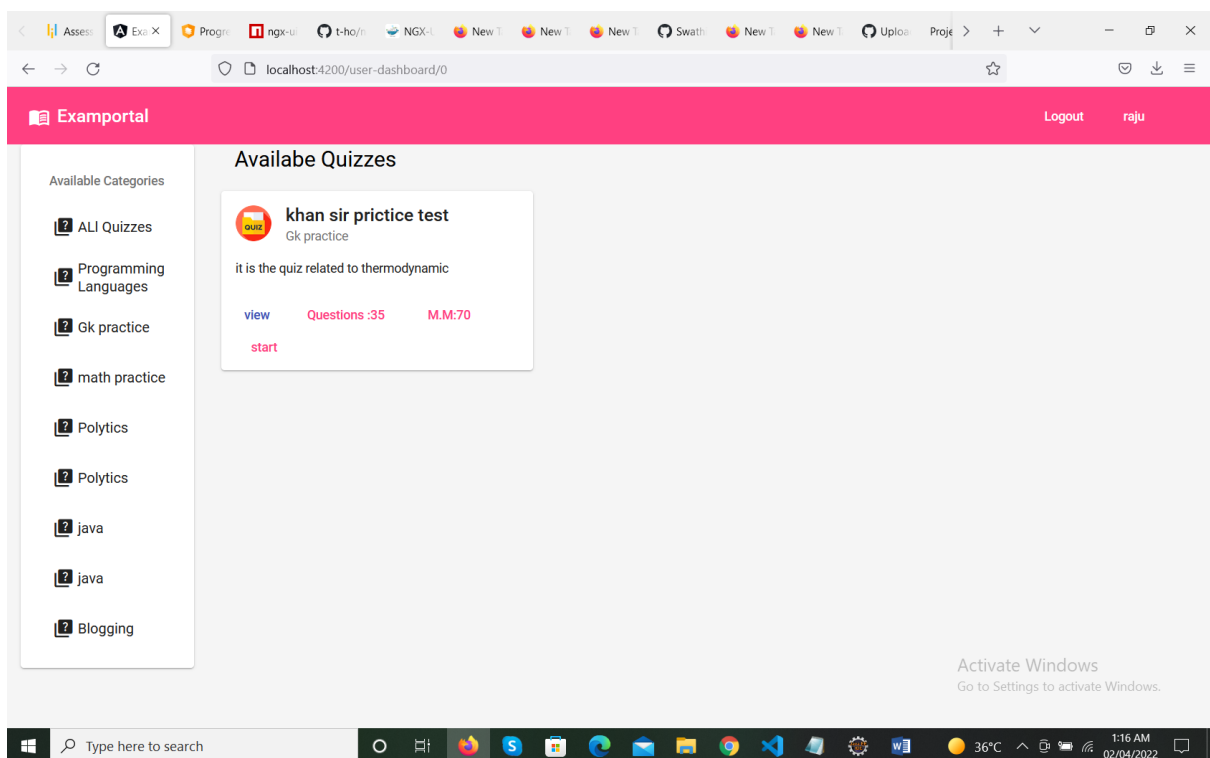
Asses | Exa × | Progr | ngx-ui | t-ho/n | NGX-L | New T | New T | New T | Swath | New T | New T | Uploa | Proje

localhost:4200/user-dashboard/0

Examportal

Logout raju

Available Categories

ALl Quizzes

Programming Languages

Gk practice

math practice

Polytics

Polytics

java

java

Blogging

Availabe Quizzes

QUIZ

khan sir prictice test

Gk practice

it is the quiz related to thermodynamic

view Questions :35 M.M:70

start

Activate Windows
Go to Settings to activate Windows.

Type here to search

36°C

1:16 AM
02/04/2022